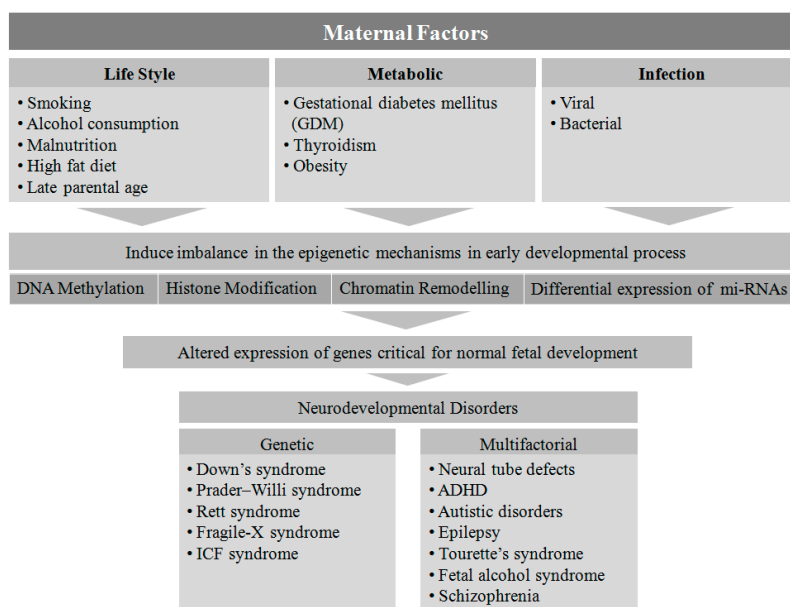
Maternal Factors

Life Style
• Smoking
• Alcohol consumption
• Malnutrition
• High fat diet
• Late parental age

Metabolic
• Gestational diabetes mellitus (GDM)
• Thyroidism
• Obesity

Infection
• Viral
• Bacterial

Induce imbalance in the epigenetic mechanisms in early developmental process

| DNA Methylation | Histone Modification | Chromatin Remodelling | Differential expression of mi-RNAs |
|---|---|---|---|

Altered expression of genes critical for normal fetal development

Neurodevelopmental Disorders

Genetic
• Down's syndrome
• Prader–Willi syndrome
• Rett syndrome
• Fragile-X syndrome
• ICF syndrome

Multifactorial
• Neural tube defects
• ADHD
• Autistic disorders
• Epilepsy
• Tourette's syndrome
• Fetal alcohol syndrome
• Schizophrenia